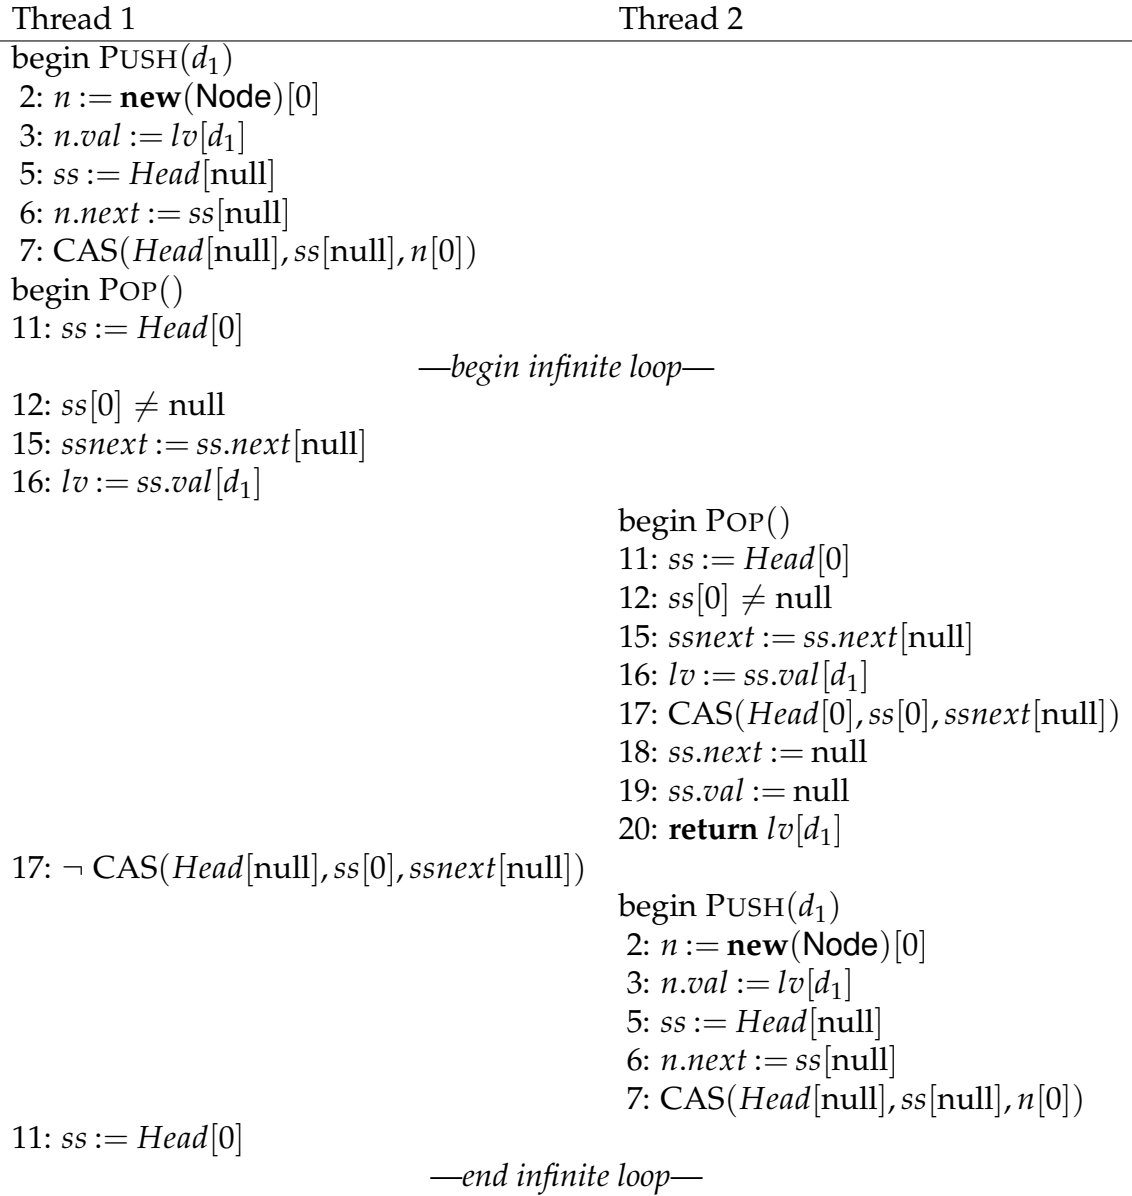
| Thread 1 | Thread 2 |
|---|---|
| begin PUSH$(d_1)$ | |
| 2: $n := \textbf{new}(\text{Node})[0]$ | |
| 3: $n.val := lv[d_1]$ | |
| 5: $ss := Head[\text{null}]$ | |
| 6: $n.next := ss[\text{null}]$ | |
| 7: $\text{CAS}(Head[\text{null}], ss[\text{null}], n[0])$ | |
| begin POP$()$ | |
| 11: $ss := Head[0]$ | |

—begin infinite loop—

| Thread 1 | Thread 2 |
|---|---|
| 12: $ss[0] \neq \text{null}$ | |
| 15: $ssnext := ss.next[\text{null}]$ | |
| 16: $lv := ss.val[d_1]$ | |
| | begin POP$()$ |
| | 11: $ss := Head[0]$ |
| | 12: $ss[0] \neq \text{null}$ |
| | 15: $ssnext := ss.next[\text{null}]$ |
| | 16: $lv := ss.val[d_1]$ |
| | 17: $\text{CAS}(Head[0], ss[0], ssnext[\text{null}])$ |
| | 18: $ss.next := \text{null}$ |
| | 19: $ss.val := \text{null}$ |
| | 20: **return** $lv[d_1]$ |
| 17: $\neg\ \text{CAS}(Head[\text{null}], ss[0], ssnext[\text{null}])$ | |
| | begin PUSH$(d_1)$ |
| | 2: $n := \textbf{new}(\text{Node})[0]$ |
| | 3: $n.val := lv[d_1]$ |
| | 5: $ss := Head[\text{null}]$ |
| | 6: $n.next := ss[\text{null}]$ |
| | 7: $\text{CAS}(Head[\text{null}], ss[\text{null}], n[0])$ |
| 11: $ss := Head[0]$ | |

—end infinite loop—